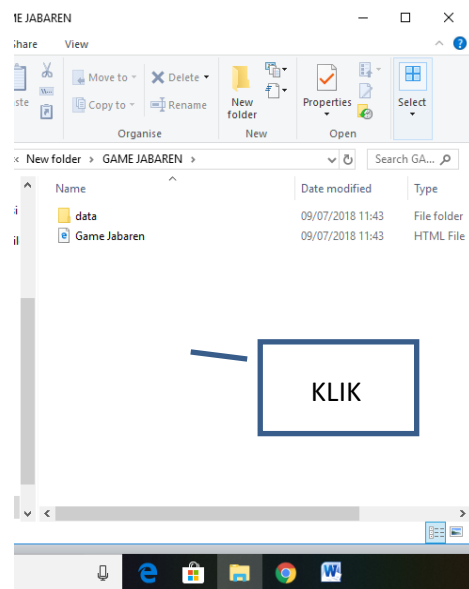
IE JABAREN

Share View

aste

Move to ▾ Delete ▾
Copy to ▾ Rename

Organise

New folder

New

Properties

Open

Select

New folder › GAME JABAREN ›

Search GA...

| Name | Date modified | Type |
|---|---|---|
| data | 09/07/2018 11:43 | File folder |
| Game Jabaren | 09/07/2018 11:43 | HTML File |

KLIK